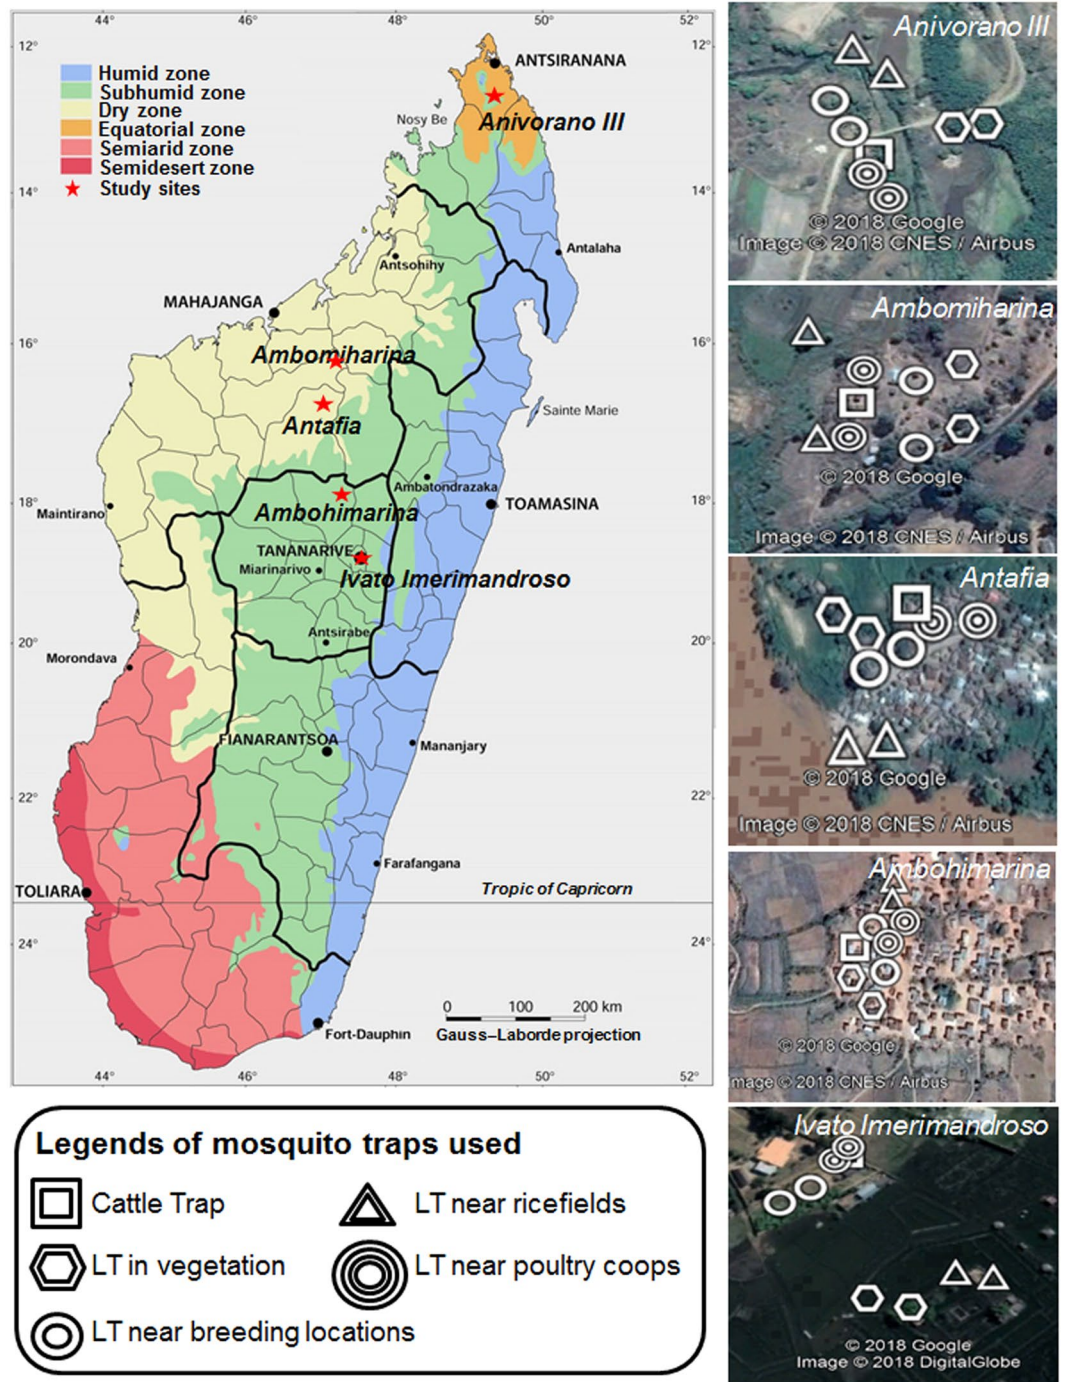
44° 46° 48° 50° 52°

12° 14° 16° 18° 20° 22° 24°

Humid zone
Subhumid zone
Dry zone
Equatorial zone
Semiarid zone
Semidesert zone
★ Study sites

ANTSIRANANA
Nosy Be
Anivorano III
Antalaha
Antsohihy
MAHAJANGA
Ambomiharina
Sainte Marie
Antafia
Ambatondrazaka
Maintirano
TOAMASINA
Ambohimarina
TANANARIVE
Miarinarivo
Ivato Imerimandroso
Antsirabe
Morondava
FIANARANTSOA
Mananjary
Farafangana
TOLIARA
Tropic of Capricorn
0 100 200 km
Gauss–Laborde projection
Fort-Dauphin

Anivorano III
© 2018 Google
Image © 2018 CNES / Airbus

Ambomiharina
© 2018 Google
Image © 2018 CNES / Airbus

Antafia
© 2018 Google
Image © 2018 CNES / Airbus

Ambohimarina
© 2018 Google
mage © 2018 CNES / Airbus

Ivato Imerimandroso
© 2018 Google
Image © 2018 DigitalGlobe

Legends of mosquito traps used
Cattle Trap
LT near ricefields
LT in vegetation
LT near poultry coops
LT near breeding locations